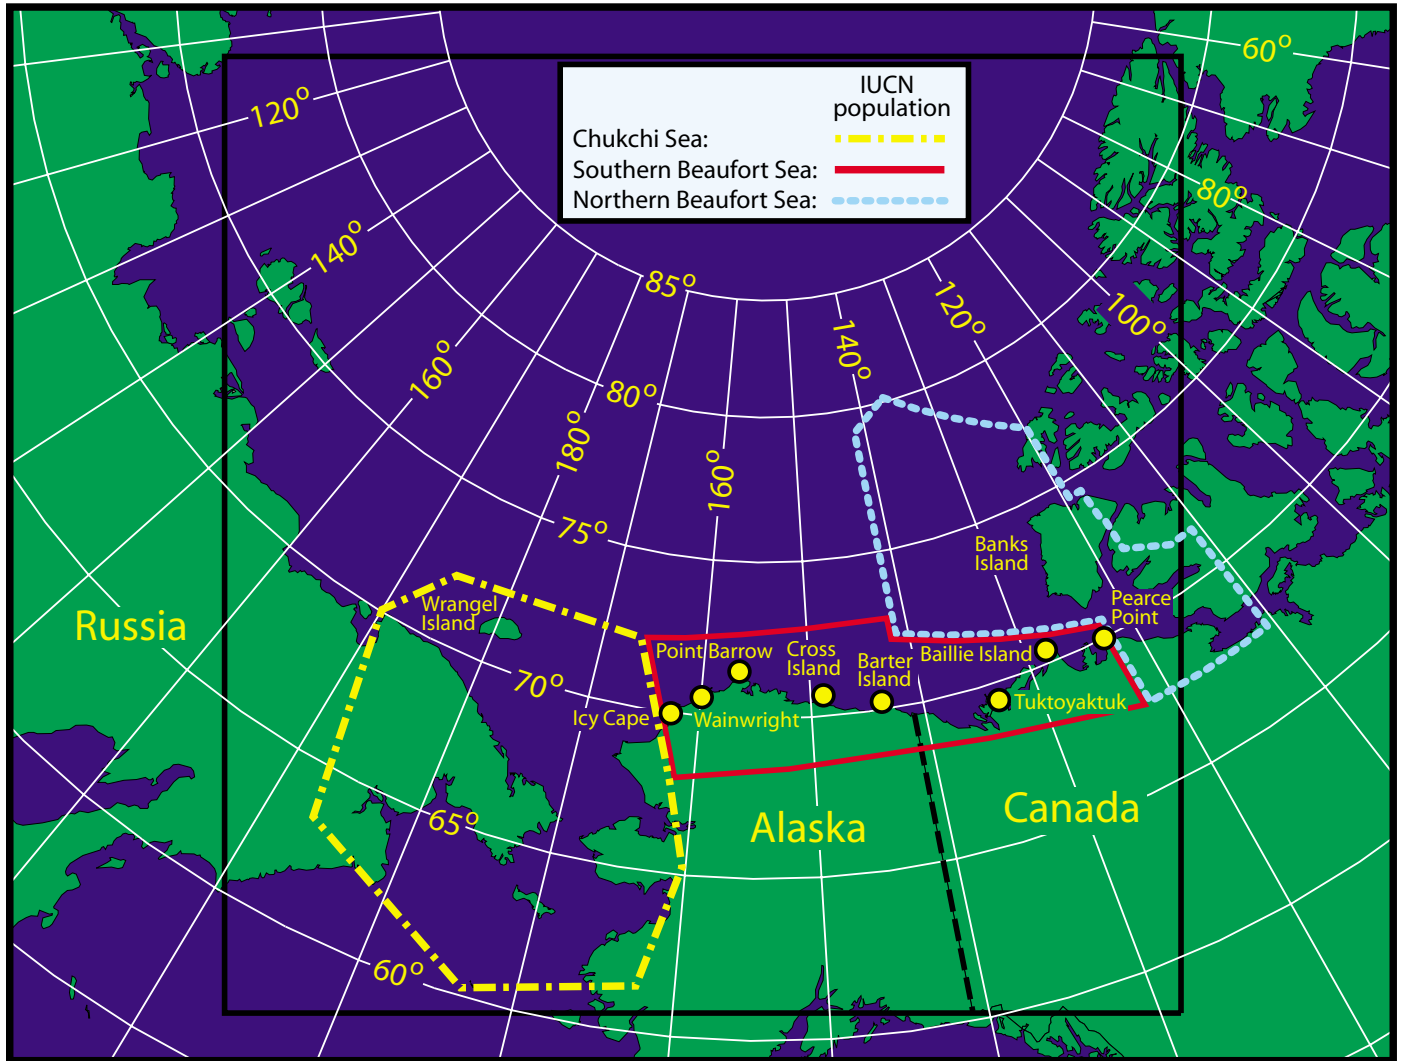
IUCN population
Chukchi Sea:
Southern Beaufort Sea:
Northern Beaufort Sea:

60°
120°
80°
140°
85°
120°
100°
140°
160°
80°
180°
160°
75°
Banks Island
Pearce Point
Wrangel Island
Russia
Point Barrow
Cross Island
Barter Island
Baillie Island
70°
Icy Cape
Wainwright
Tuktoyaktuk
65°
Alaska
Canada
60°